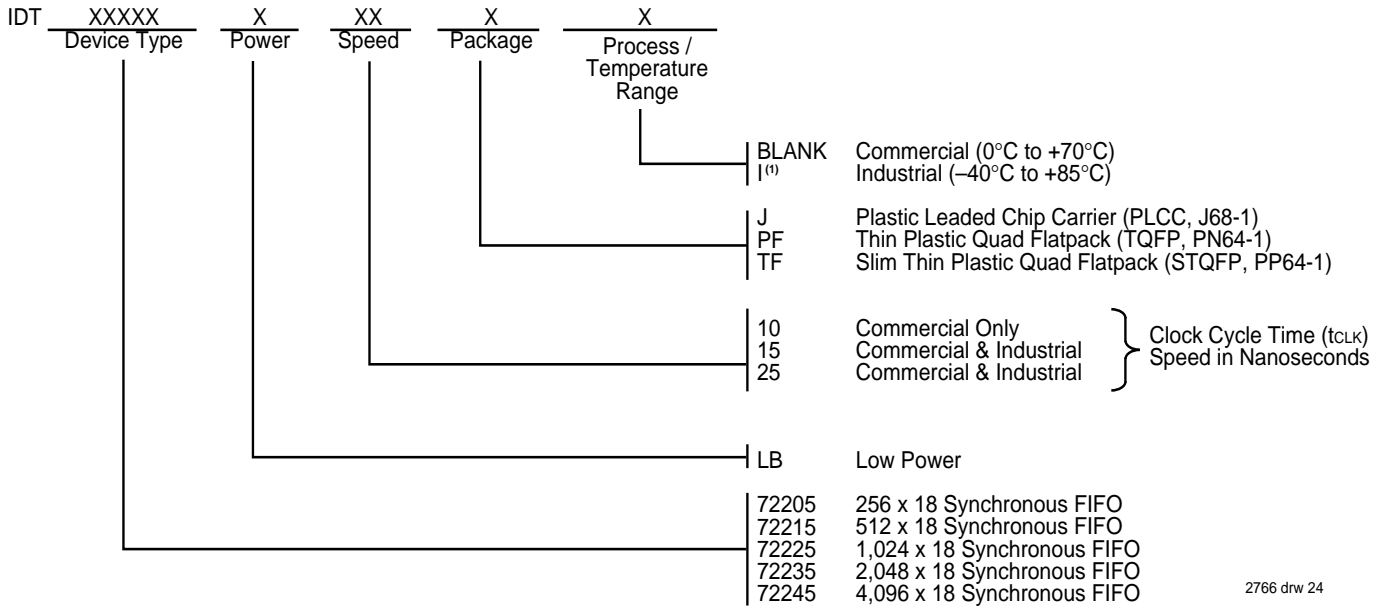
IDT XXXXX Device Type X Power XX Speed X Package X Process / Temperature Range

BLANK Commercial (0°C to +70°C)
I$^{(1)}$ Industrial (–40°C to +85°C)

J Plastic Leaded Chip Carrier (PLCC, J68-1)
PF Thin Plastic Quad Flatpack (TQFP, PN64-1)
TF Slim Thin Plastic Quad Flatpack (STQFP, PP64-1)

10 Commercial Only
15 Commercial & Industrial
25 Commercial & Industrial
Clock Cycle Time ($t_{CLK}$) Speed in Nanoseconds

LB Low Power

72205 256 x 18 Synchronous FIFO
72215 512 x 18 Synchronous FIFO
72225 1,024 x 18 Synchronous FIFO
72235 2,048 x 18 Synchronous FIFO
72245 4,096 x 18 Synchronous FIFO

2766 drw 24